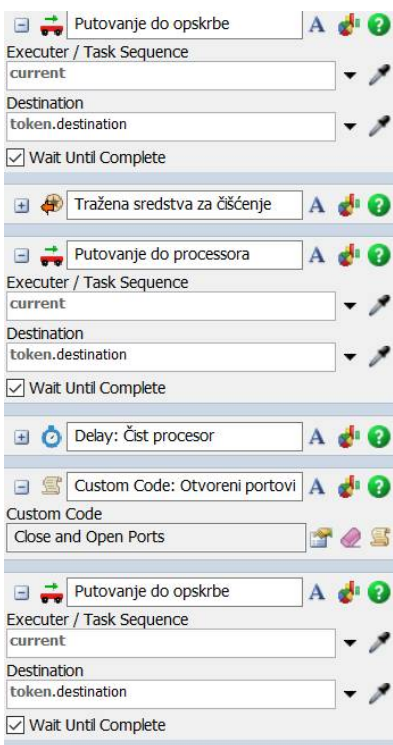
Putovanje do opskrbe A
Executer / Task Sequence
current
Destination
token.destination
Wait Until Complete

Tražena sredstva za čišćenje A

Putovanje do processora A
Executer / Task Sequence
current
Destination
token.destination
Wait Until Complete

Delay: Čist procesor A

Custom Code: Otvoreni portovi A
Custom Code
Close and Open Ports

Putovanje do opskrbe A
Executer / Task Sequence
current
Destination
token.destination
Wait Until Complete